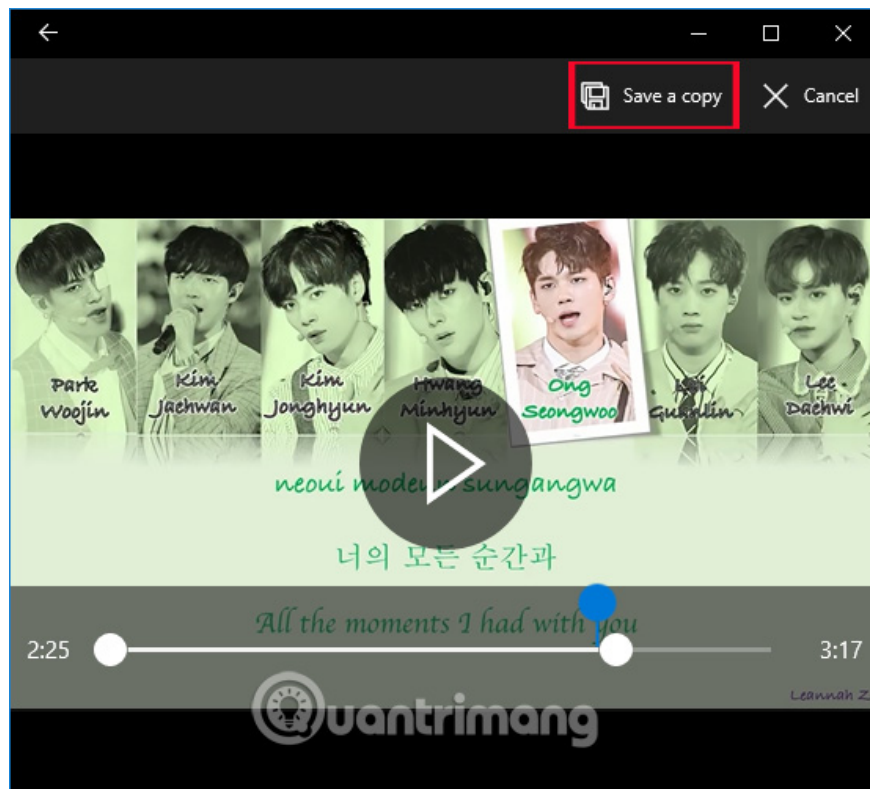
Save a copy
Cancel

Park Woojin
Kim Jaehwan
Kim Jonghyun
Hwang Minhyun
Ong Seongwoo
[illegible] Guanlin
Lee Daehwi

neoui modeun sungangwa

너의 모든 순간과

All the moments I had with you

2:25
3:17

Leannah Z

Quantrimang